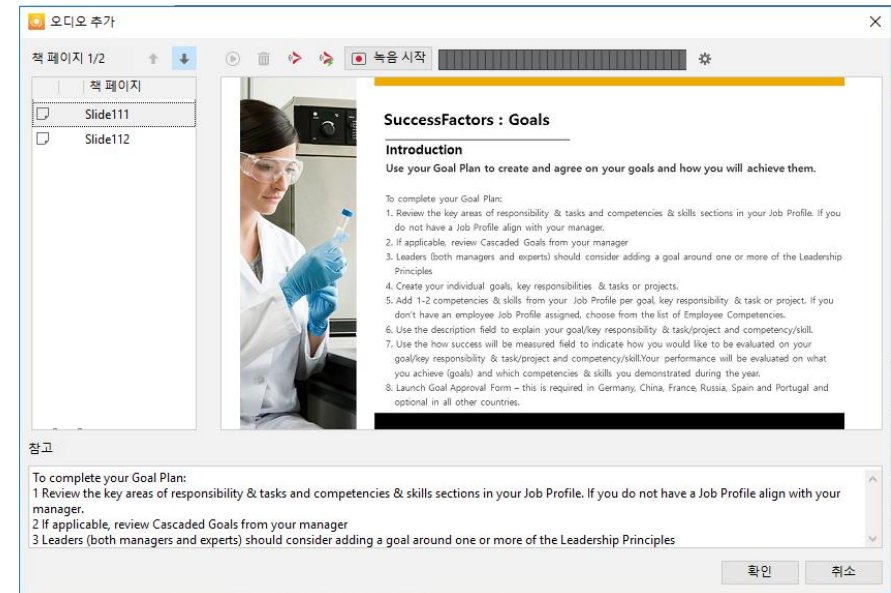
오디오 추가

책 페이지 1/2

녹음 시작

| 책 페이지 |
|---|
| Slide111 |
| Slide112 |

SuccessFactors : Goals

Introduction

Use your Goal Plan to create and agree on your goals and how you will achieve them.

To complete your Goal Plan:

1. Review the key areas of responsibility & tasks and competencies & skills sections in your Job Profile. If you do not have a Job Profile align with your manager.
2. If applicable, review Cascaded Goals from your manager
3. Leaders (both managers and experts) should consider adding a goal around one or more of the Leadership Principles
4. Create your individual goals, key responsibilities & tasks or projects.
5. Add 1-2 competencies & skills from your Job Profile per goal, key responsibility & task or project. If you don't have an employee Job Profile assigned, choose from the list of Employee Competencies.
6. Use the description field to explain your goal/key responsibility & task/project and competency/skill.
7. Use the how success will be measured field to indicate how you would like to be evaluated on your goal/key responsibility & task/project and competency/skill.Your performance will be evaluated on what you achieve (goals) and which competencies & skills you demonstrated during the year.
8. Launch Goal Approval Form – this is required in Germany, China, France, Russia, Spain and Portugal and optional in all other countries.

참고

To complete your Goal Plan:
1 Review the key areas of responsibility & tasks and competencies & skills sections in your Job Profile. If you do not have a Job Profile align with your manager.
2 If applicable, review Cascaded Goals from your manager
3 Leaders (both managers and experts) should consider adding a goal around one or more of the Leadership Principles

확인 취소